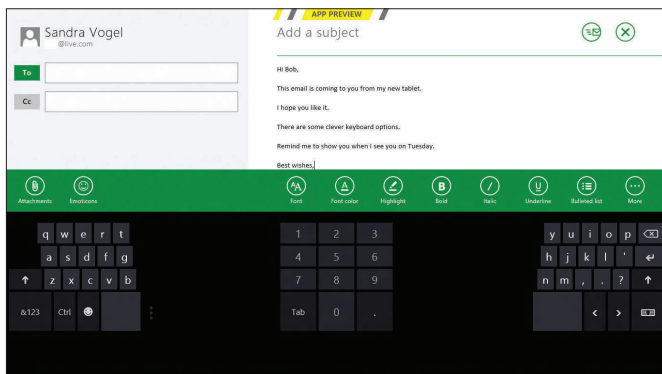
Sandra Vogel
@live.com

To

Cc

APP PREVIEW

Add a subject

Hi Bob,

This email is coming to you from my new tablet.

I hope you like it.

There are some clever keyboard options.

Remind me to show you when I see you on Tuesday.

Best wishes,

Attachments Emoticons

Font Font color Highlight Bold Italic Underline Bulleted list More

q w e r t
a s d f g
↑ z x c v b
&123 Ctrl ☺

1 2 3
4 5 6
7 8 9
Tab 0 .

y u i o p
h j k l '
n m , . ? ↑
< >